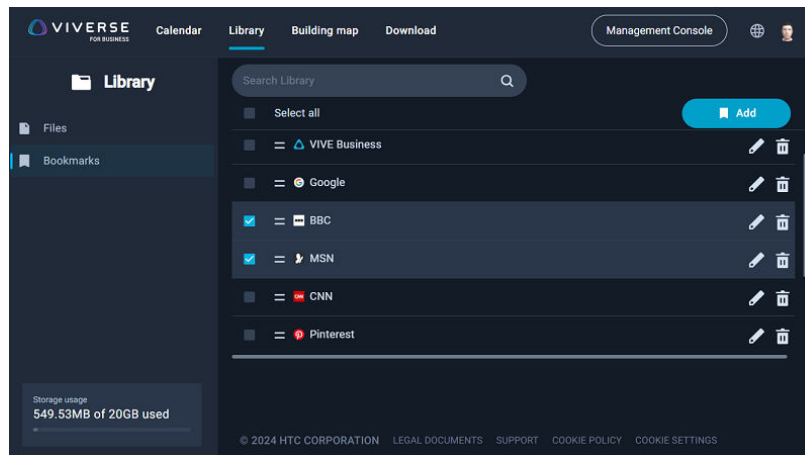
VIVERSE FOR BUSINESS Calendar Library Building map Download Management Console

Library

Files

Bookmarks

Search Library

Select all

Add

VIVE Business

Google

BBC

MSN

CNN

Pinterest

Storage usage
549.53MB of 20GB used

© 2024 HTC CORPORATION LEGAL DOCUMENTS SUPPORT COOKIE POLICY COOKIE SETTINGS